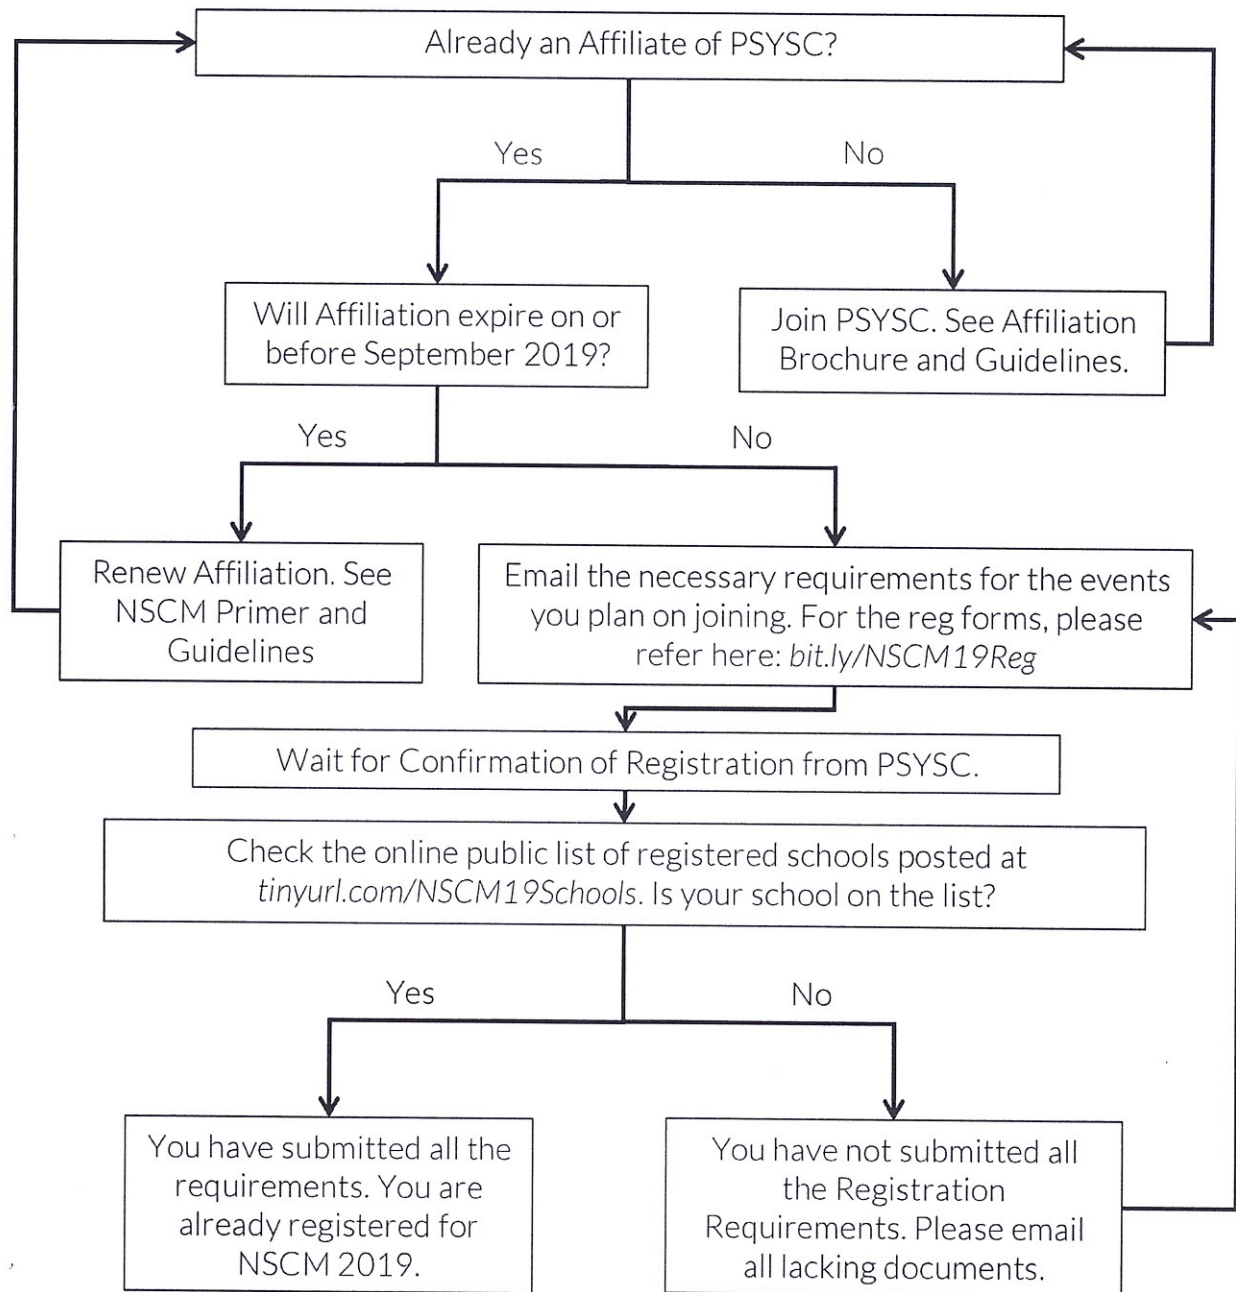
Already an Affiliate of PSYSC?

Yes

No

Will Affiliation expire on or before September 2019?

Join PSYSC. See Affiliation Brochure and Guidelines.

Yes

No

Renew Affiliation. See NSCM Primer and Guidelines

Email the necessary requirements for the events you plan on joining. For the reg forms, please refer here: *bit.ly/NSCM19Reg*

Wait for Confirmation of Registration from PSYSC.

Check the online public list of registered schools posted at *tinyurl.com/NSCM19Schools*. Is your school on the list?

Yes

No

You have submitted all the requirements. You are already registered for NSCM 2019.

You have not submitted all the Registration Requirements. Please email all lacking documents.